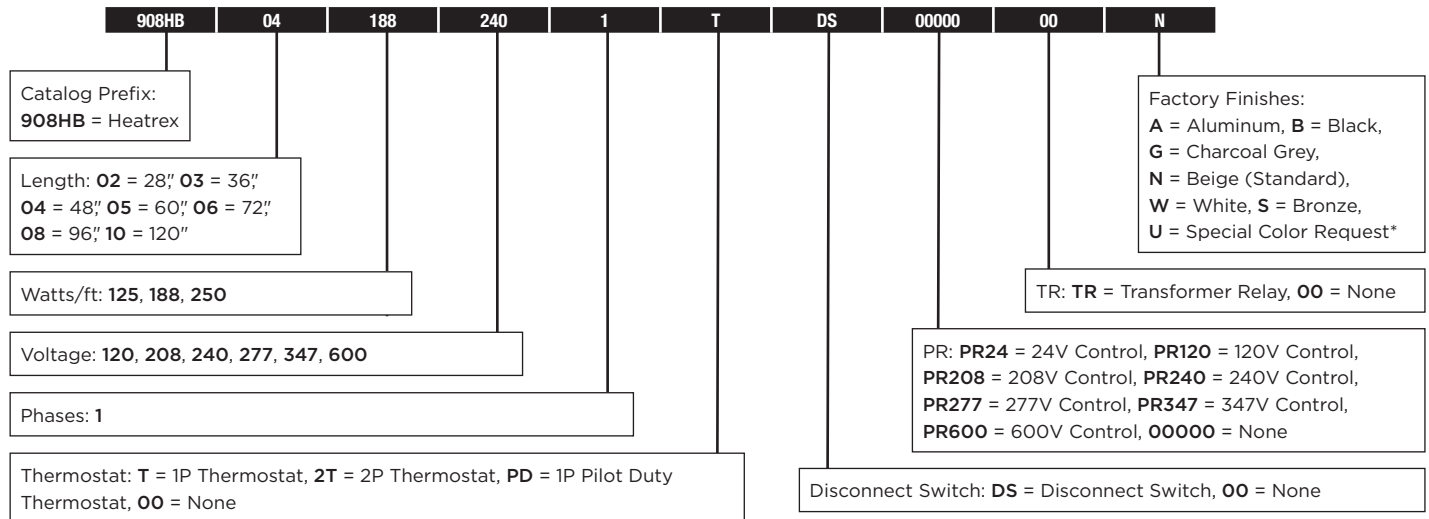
| 908HB | 04 | 188 | 240 | 1 | T | DS | 00000 | 00 | N |
|---|---|---|---|---|---|---|---|---|---|

Catalog Prefix:
908HB = Heatrex

Length: 02 = 28", 03 = 36", 04 = 48", 05 = 60", 06 = 72", 08 = 96", 10 = 120"

Watts/ft: 125, 188, 250

Voltage: 120, 208, 240, 277, 347, 600

Phases: 1

Thermostat: T = 1P Thermostat, 2T = 2P Thermostat, PD = 1P Pilot Duty Thermostat, 00 = None

Factory Finishes:
A = Aluminum, B = Black,
G = Charcoal Grey,
N = Beige (Standard),
W = White, S = Bronze,
U = Special Color Request*

TR: TR = Transformer Relay, 00 = None

PR: PR24 = 24V Control, PR120 = 120V Control, PR208 = 208V Control, PR240 = 240V Control, PR277 = 277V Control, PR347 = 347V Control, PR600 = 600V Control, 00000 = None

Disconnect Switch: DS = Disconnect Switch, 00 = None